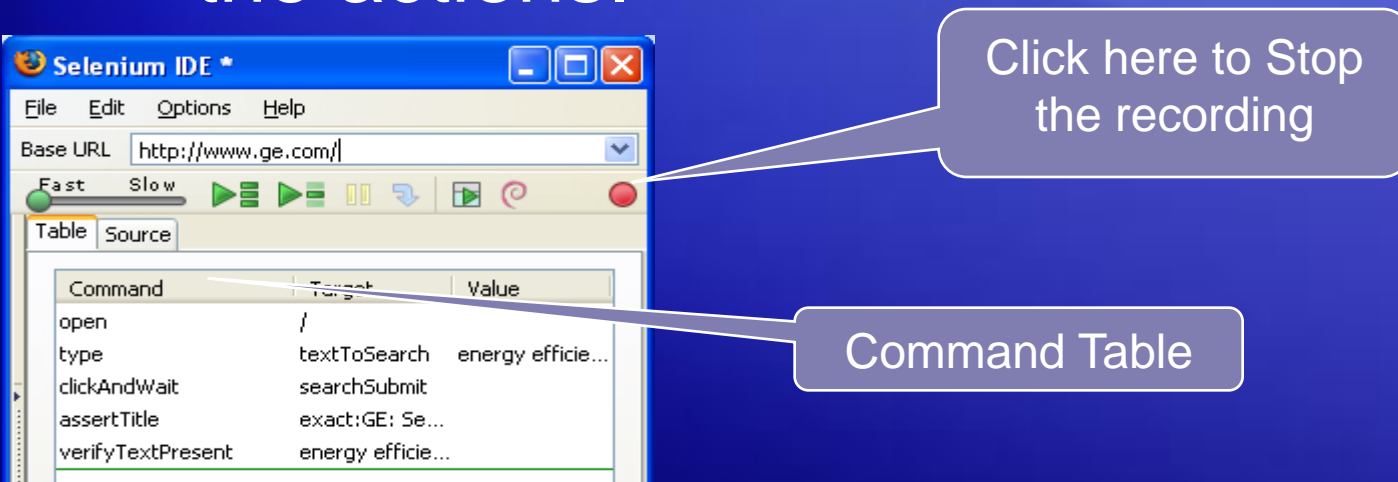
the actions

Selenium IDE *

File Edit Options Help

Base URL http://www.ge.com/

Fast Slow

Table Source

| Command | Target | Value |
|---|---|---|
| open | / | |
| type | textToSearch | energy efficie... |
| clickAndWait | searchSubmit | |
| assertTitle | exact:GE: Se... | |
| verifyTextPresent | energy efficie... | |

Click here to Stop the recording

Command Table